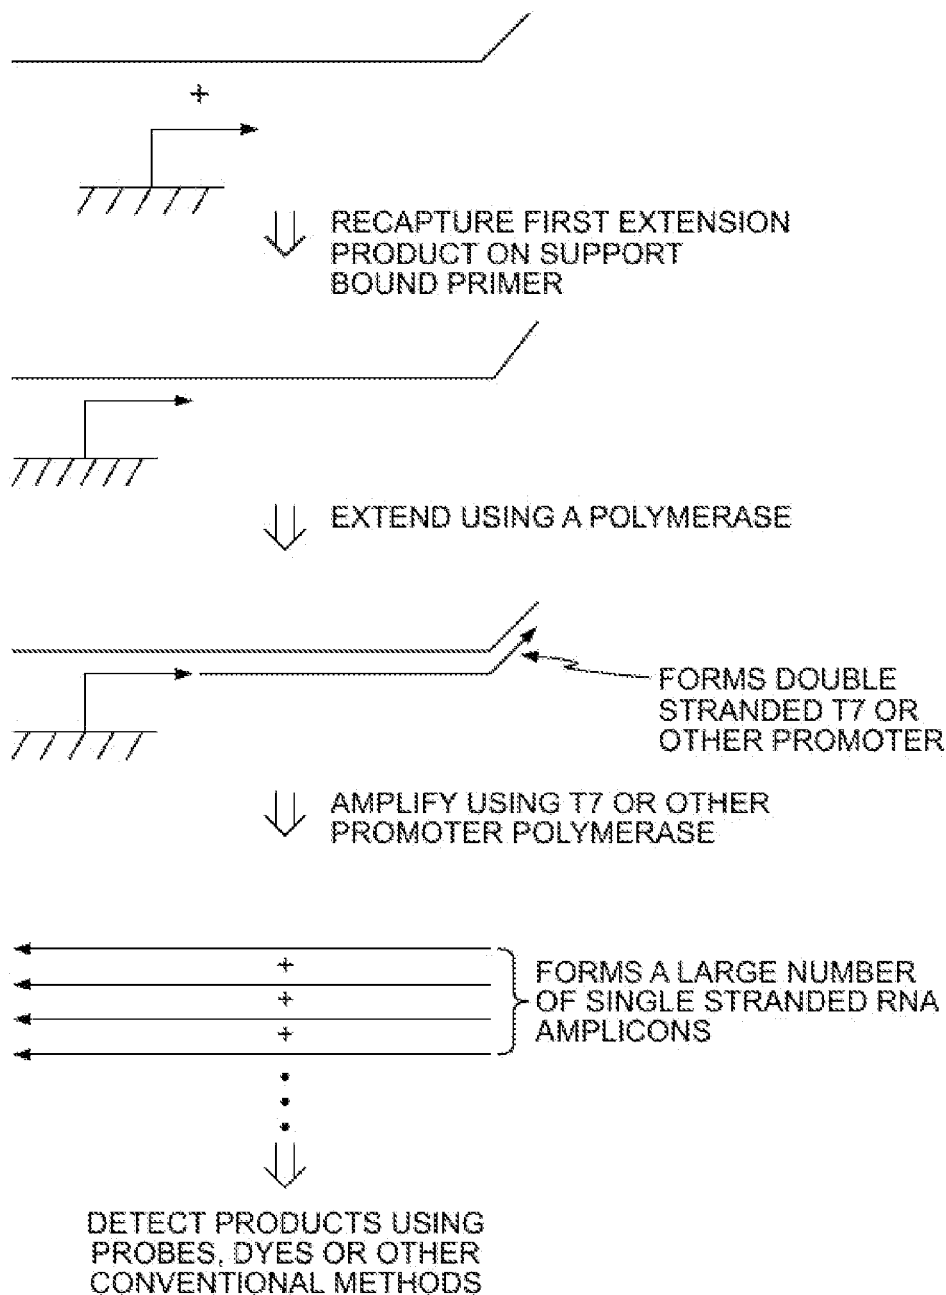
+

RECAPTURE FIRST EXTENSION PRODUCT ON SUPPORT BOUND PRIMER

EXTEND USING A POLYMERASE

FORMS DOUBLE STRANDED T7 OR OTHER PROMOTER

AMPLIFY USING T7 OR OTHER PROMOTER POLYMERASE

+
+
+

FORMS A LARGE NUMBER OF SINGLE STRANDED RNA AMPLICONS

DETECT PRODUCTS USING PROBES, DYES OR OTHER CONVENTIONAL METHODS